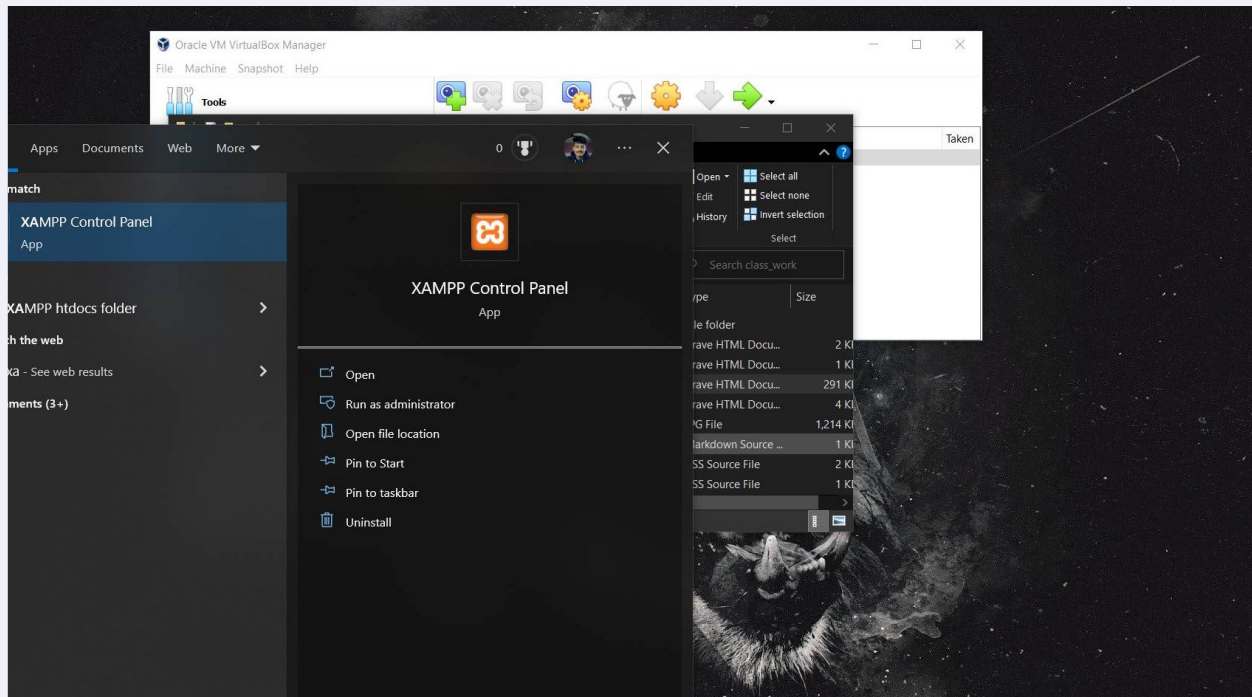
Oracle VM VirtualBox Manager

File Machine Snapshot Help

Tools

Taken

Apps Documents Web More ▼

0

match

XAMPP Control Panel

App

XAMPP htdocs folder

th the web

xa - See web results

ments (3+)

XAMPP Control Panel

App

Open

Run as administrator

Open file location

Pin to Start

Pin to taskbar

Uninstall

Open ▾

Edit

History

Select all

Select none

Invert selection

Select

Search class_work

ype

Size

le folder

rave HTML Docu... 2 KI

rave HTML Docu... 1 KI

rave HTML Docu... 291 KI

rave HTML Docu... 4 KI

G File 1,214 KI

larkdown Source ... 1 KI

SS Source File 2 KI

SS Source File 1 KI